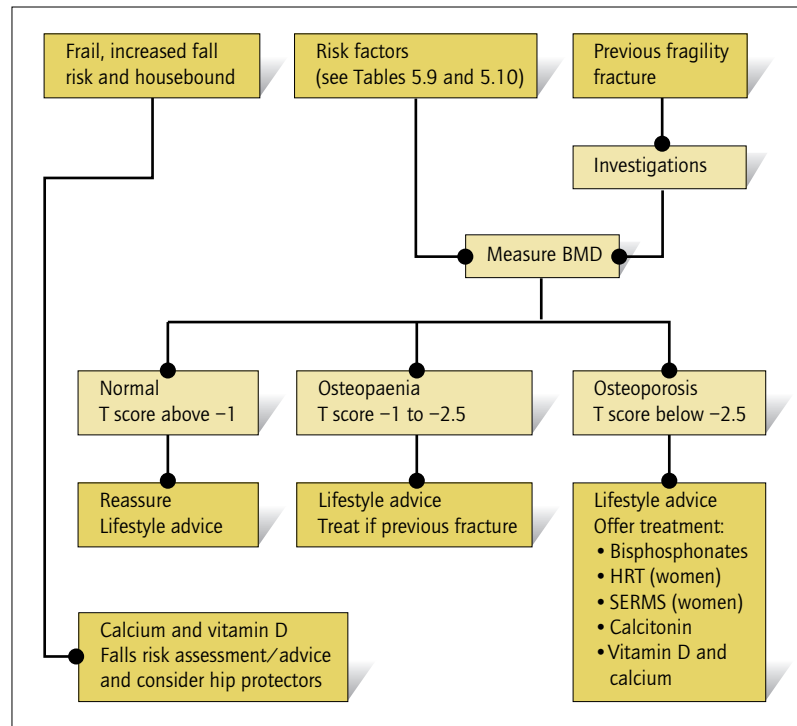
Frail, increased fall risk and housebound

Risk factors (see Tables 5.9 and 5.10)

Previous fragility fracture

Investigations

Measure BMD

Normal
T score above −1

Osteopaenia
T score −1 to −2.5

Osteoporosis
T score below −2.5

Reassure
Lifestyle advice

Lifestyle advice
Treat if previous fracture

Lifestyle advice
Offer treatment:
• Bisphosphonates
• HRT (women)
• SERMS (women)
• Calcitonin
• Vitamin D and calcium

Calcium and vitamin D
Falls risk assessment/advice and consider hip protectors